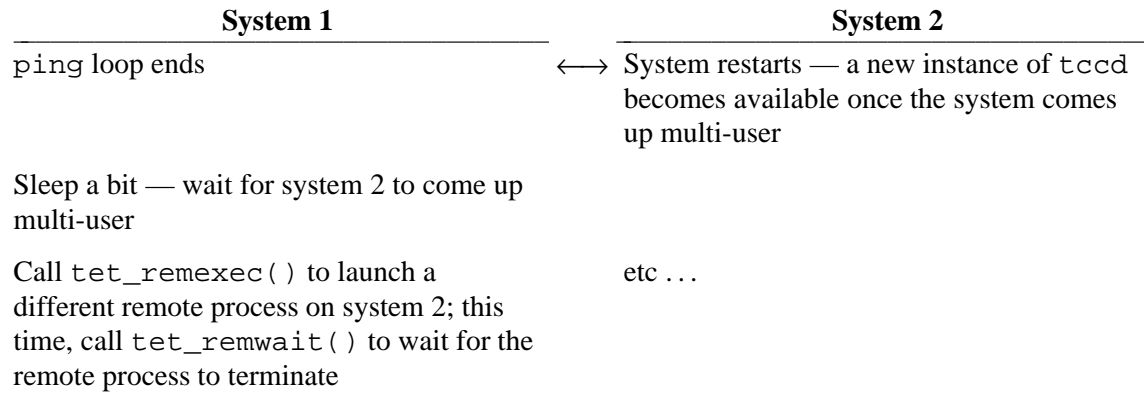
| System 1 | | System 2 |
|---|---|---|
| ping loop ends | $\longleftrightarrow$ | System restarts — a new instance of tccd becomes available once the system comes up multi-user |
| Sleep a bit — wait for system 2 to come up multi-user | | |
| Call tet_remexec() to launch a different remote process on system 2; this time, call tet_remwait() to wait for the remote process to terminate | | etc ... |